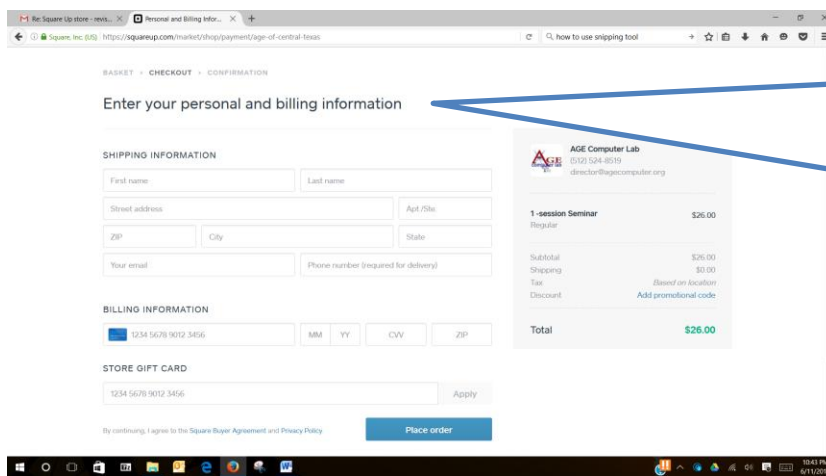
Re: Square Up store - revis... × Personal and Billing Infor... × +

Square, Inc. (US) https://squareup.com/market/shop/payment/age-of-central-texas

how to use snipping tool

BASKET › CHECKOUT › CONFIRMATION

Enter your personal and billing information

SHIPPING INFORMATION

First name

Last name

Street address

Apt /Ste

ZIP

City

State

Your email

Phone number (required for delivery)

BILLING INFORMATION

1234 5678 9012 3456

MM

YY

CVV

ZIP

STORE GIFT CARD

1234 5678 9012 3456

Apply

By continuing, I agree to the Square Buyer Agreement and Privacy Policy.

Place order

AGE Computer Lab
(512) 524-8519
director@agecomputer.org

1 -session Seminar $26.00
Regular

| | |
|---|---|
| Subtotal | \$26.00 |
| Shipping | \$0.00 |
| Tax | Based on location |
| Discount | Add promotional code |

Total $26.00

10:43 PM
6/11/201